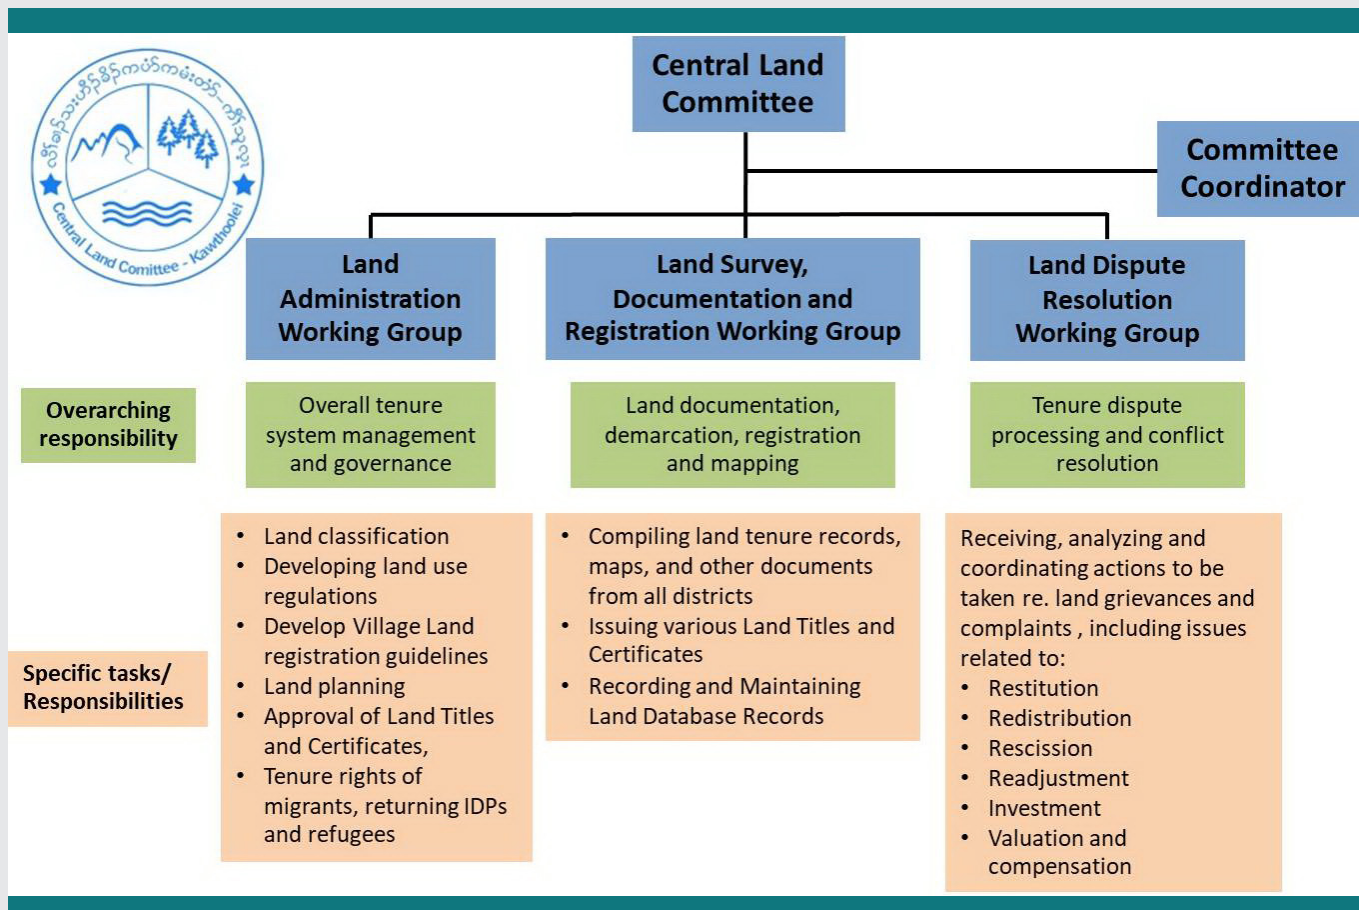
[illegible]

Central Land Comittee - Kawthoolei

Central Land Committee

Committee Coordinator

Land Administration Working Group

Land Survey, Documentation and Registration Working Group

Land Dispute Resolution Working Group

Overarching responsibility

Overall tenure system management and governance

Land documentation, demarcation, registration and mapping

Tenure dispute processing and conflict resolution

Specific tasks/ Responsibilities

- Land classification
- Developing land use regulations
- Develop Village Land registration guidelines
- Land planning
- Approval of Land Titles and Certificates,
- Tenure rights of migrants, returning IDPs and refugees

- Compiling land tenure records, maps, and other documents from all districts
- Issuing various Land Titles and Certificates
- Recording and Maintaining Land Database Records

Receiving, analyzing and coordinating actions to be taken re. land grievances and complaints , including issues related to:
- Restitution
- Redistribution
- Rescission
- Readjustment
- Investment
- Valuation and compensation